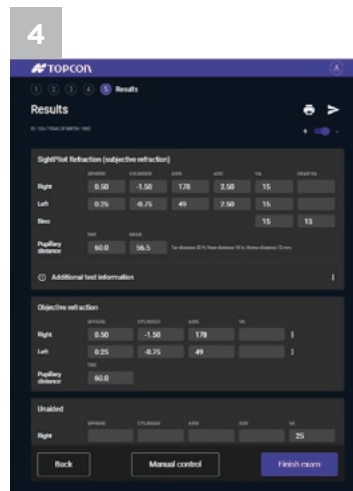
4

TOPCON

1 2 3 4 5 Results

Results

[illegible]

SightPilot Refraction (subjective refraction)

| | SPHERE | CYLINDER | AXIS | ADD | VA | NEAR VA |
|---|---|---|---|---|---|---|
| Right | 0.50 | -1.50 | 178 | 2.50 | 15 | |
| Left | 0.25 | -0.75 | 49 | 2.50 | 15 | |
| Bino | | | | | 15 | 15 |

| | FAR | NEAR |
|---|---|---|
| Pupillary distance | 60.0 | 56.5 |

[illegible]

Additional test information

Objective refraction

| | SPHERE | CYLINDER | AXIS | VA |
|---|---|---|---|---|
| Right | 0.50 | -1.50 | 178 | |
| Left | 0.25 | -0.75 | 49 | |

| | FAR |
|---|---|
| Pupillary distance | 60.0 |

Unaided

| | SPHERE | CYLINDER | AXIS | ADD | VA |
|---|---|---|---|---|---|
| Right | | | | | 25 |

Back

Manual control

Finish exam